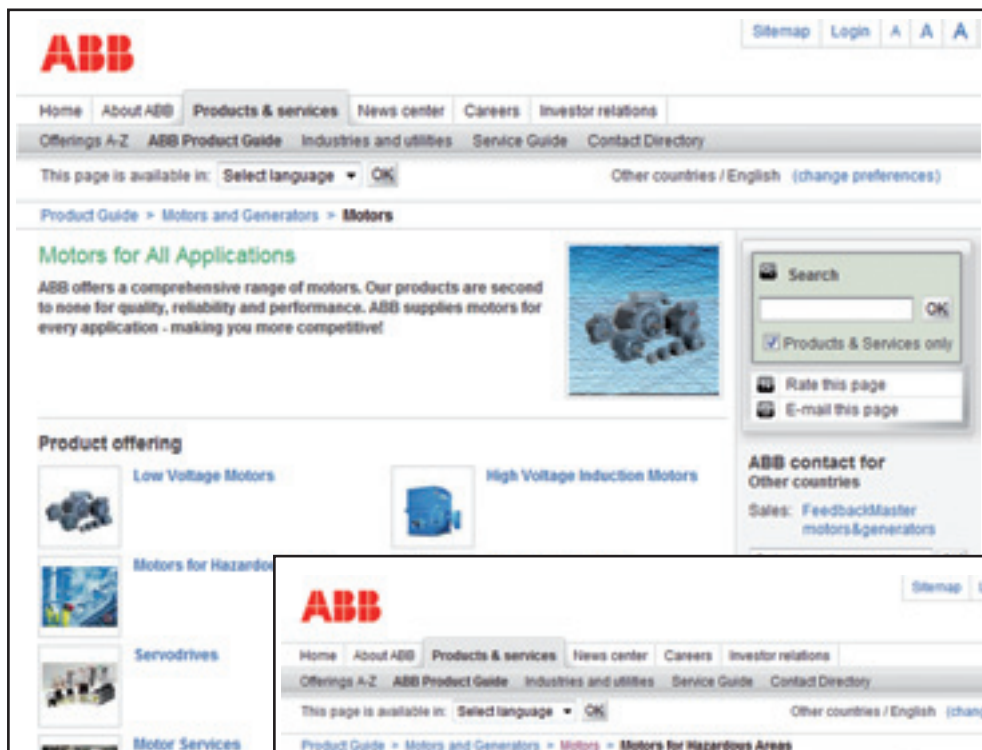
ABB

Sitemap | Login | A A A

Home | About ABB | Products & services | News center | Careers | Investor relations

Offerings A-Z | ABB Product Guide | Industries and utilities | Service Guide | Contact Directory

This page is available in: Select language OK

Other countries / English (change preferences)

Product Guide > Motors and Generators > Motors

Motors for All Applications

ABB offers a comprehensive range of motors. Our products are second to none for quality, reliability and performance. ABB supplies motors for every application - making you more competitive!

Search

OK

Products & Services only

Rate this page

E-mail this page

Product offering

Low Voltage Motors

High Voltage Induction Motors

ABB contact for Other countries

Sales: FeedbackMaster motors&generators

Motors for Hazardo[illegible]

Servodrives

Motor Services

ABB

Sitemap

Home | About ABB | Products & services | News center | Careers | Investor relations

Offerings A-Z | ABB Product Guide | Industries and utilities | Service Guide | Contact Directory

This page is available in: Select language OK

Other countries / English (chan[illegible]

Product Guide > Motors and Generators > Motors > Motors for Hazardous Areas